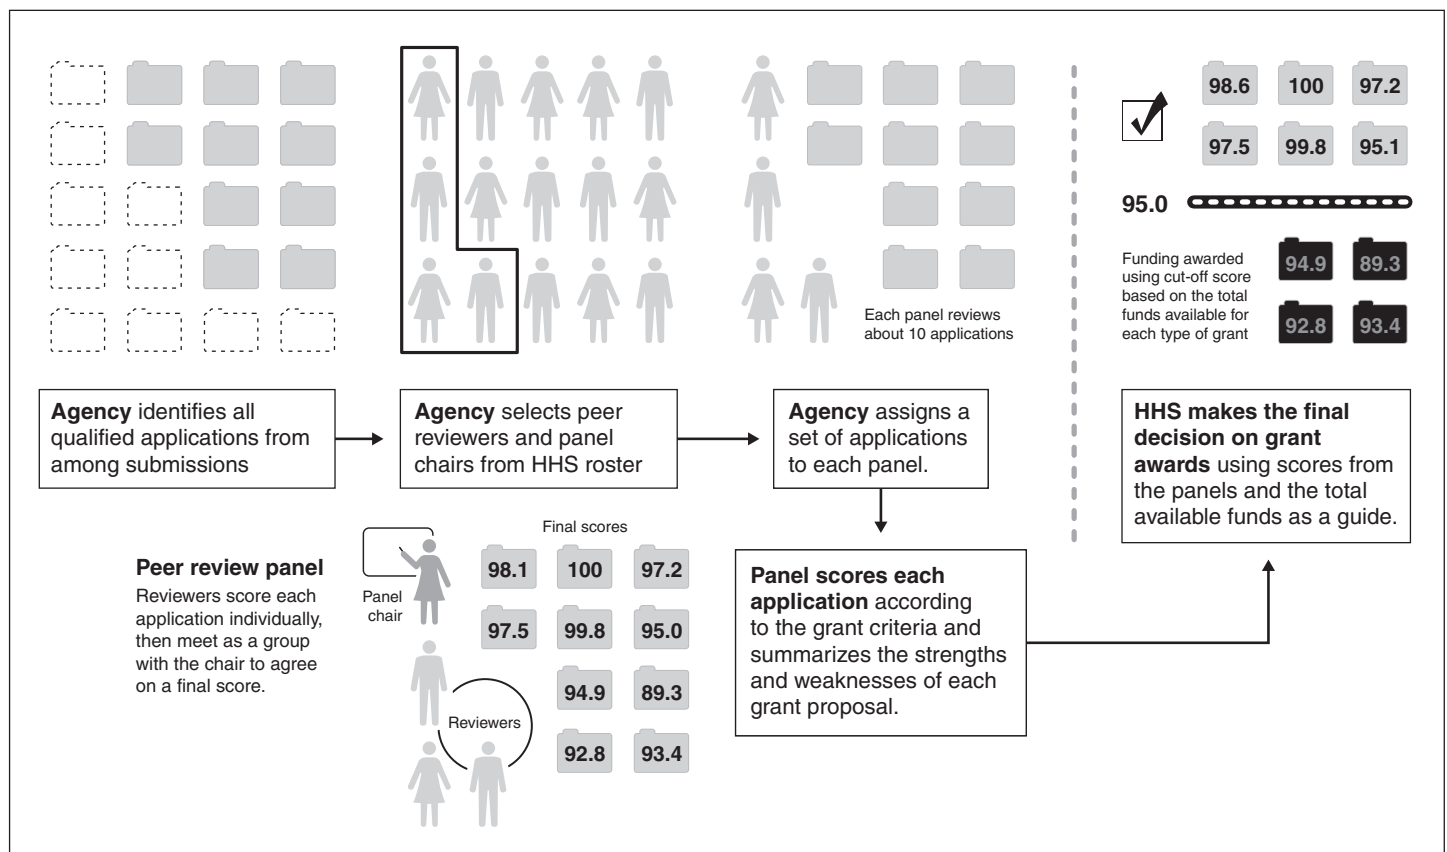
Each panel reviews about 10 applications

98.6 100 97.2
97.5 99.8 95.1

95.0

Funding awarded using cut-off score based on the total funds available for each type of grant

94.9 89.3
92.8 93.4

**Agency** identifies all qualified applications from among submissions

**Agency** selects peer reviewers and panel chairs from HHS roster

**Agency** assigns a set of applications to each panel.

**HHS makes the final decision on grant awards** using scores from the panels and the total available funds as a guide.

**Peer review panel**

Reviewers score each application individually, then meet as a group with the chair to agree on a final score.

Panel chair

Reviewers

Final scores

98.1 100 97.2
97.5 99.8 95.0
94.9 89.3
92.8 93.4

**Panel scores each application** according to the grant criteria and summarizes the strengths and weaknesses of each grant proposal.